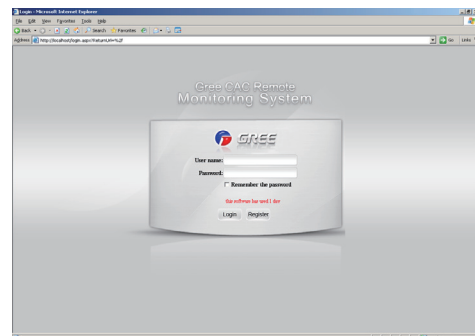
Login - Microsoft Internet Explorer
File Edit View Favorites Tools Help
Back Search Favorites
Address http://localhost/login.aspx?ReturnUrl=%2f
Go Links

Gree CAC Remote Monitoring System

GREE

User name:
Password:
Remember the password
this software has used 1 day

Login Register